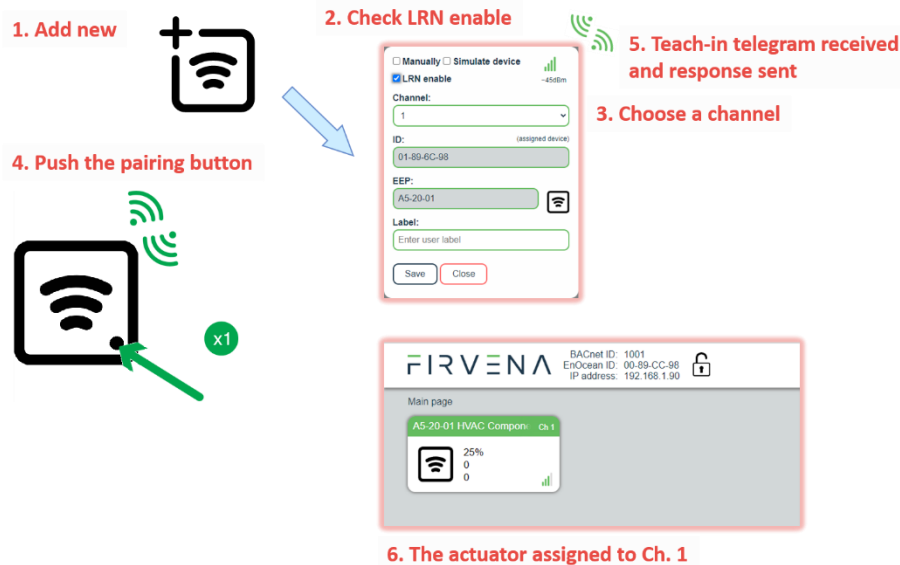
1. Add new

2. Check LRN enable

5. Teach-in telegram received and response sent

Manually Simulate device

LRN enable

-45dBm

Channel:

1

3. Choose a channel

ID:

(assigned device)

01-89-6C-98

EEP:

A5-20-01

Label:

Enter user label

Save

Close

4. Push the pairing button

x1

FIRVENA

BACnet ID: 1001
EnOcean ID: 00-89-CC-98
IP address: 192.168.1.90

Main page

A5-20-01 HVAC Compon

Ch 1

25%
0
0

6. The actuator assigned to Ch. 1